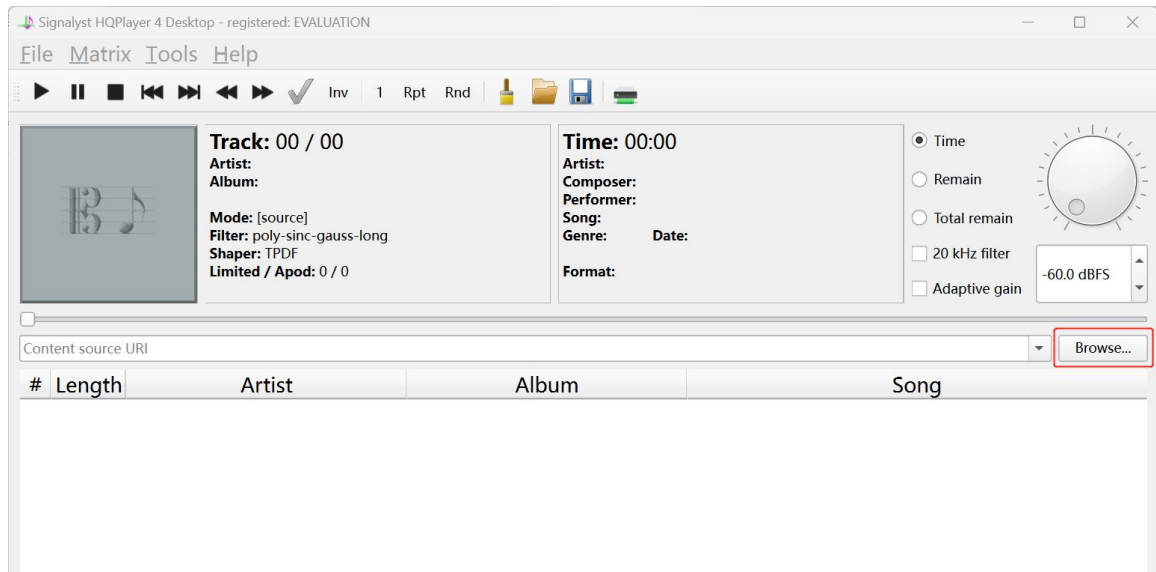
Signalyst HQPlayer 4 Desktop - registered: EVALUATION

File Matrix Tools Help

Inv 1 Rpt Rnd

Track: 00 / 00
Artist:
Album:

Mode: [source]
Filter: poly-sinc-gauss-long
Shaper: TPDF
Limited / Apod: 0 / 0

Time: 00:00
Artist:
Composer:
Performer:
Song:
Genre: Date:

Format:

Time
Remain
Total remain
20 kHz filter
Adaptive gain

-60.0 dBFS

Content source URI

Browse...

| # | Length | Artist | Album | Song |
|---|---|---|---|---|